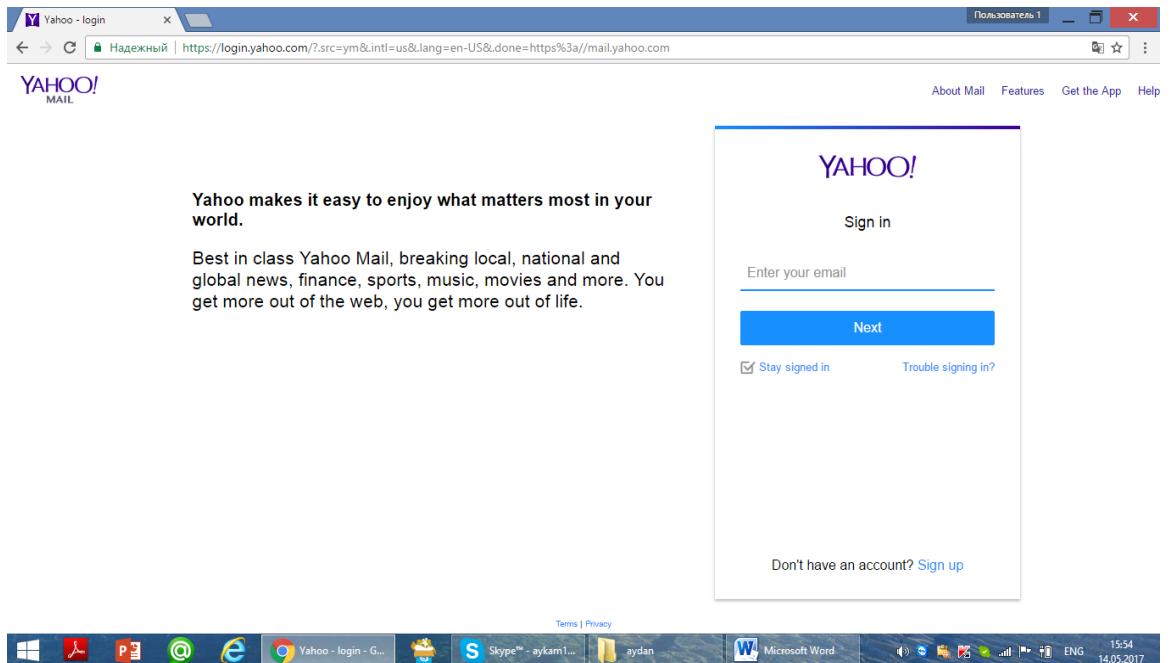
Yahoo - login ×

Пользователь 1

Надежный | https://login.yahoo.com/?.src=ym&.intl=us&.lang=en-US&.done=https%3a//mail.yahoo.com

YAHOO! MAIL

About Mail Features Get the App Help

Yahoo makes it easy to enjoy what matters most in your world.

Best in class Yahoo Mail, breaking local, national and global news, finance, sports, music, movies and more. You get more out of the web, you get more out of life.

YAHOO!

Sign in

Enter your email

Next

Stay signed in

Trouble signing in?

Don't have an account? Sign up

Terms | Privacy

Yahoo - login - G...

Skype™ - aykam1...

aydan

Microsoft Word

ENG

15:54
14.05.2017